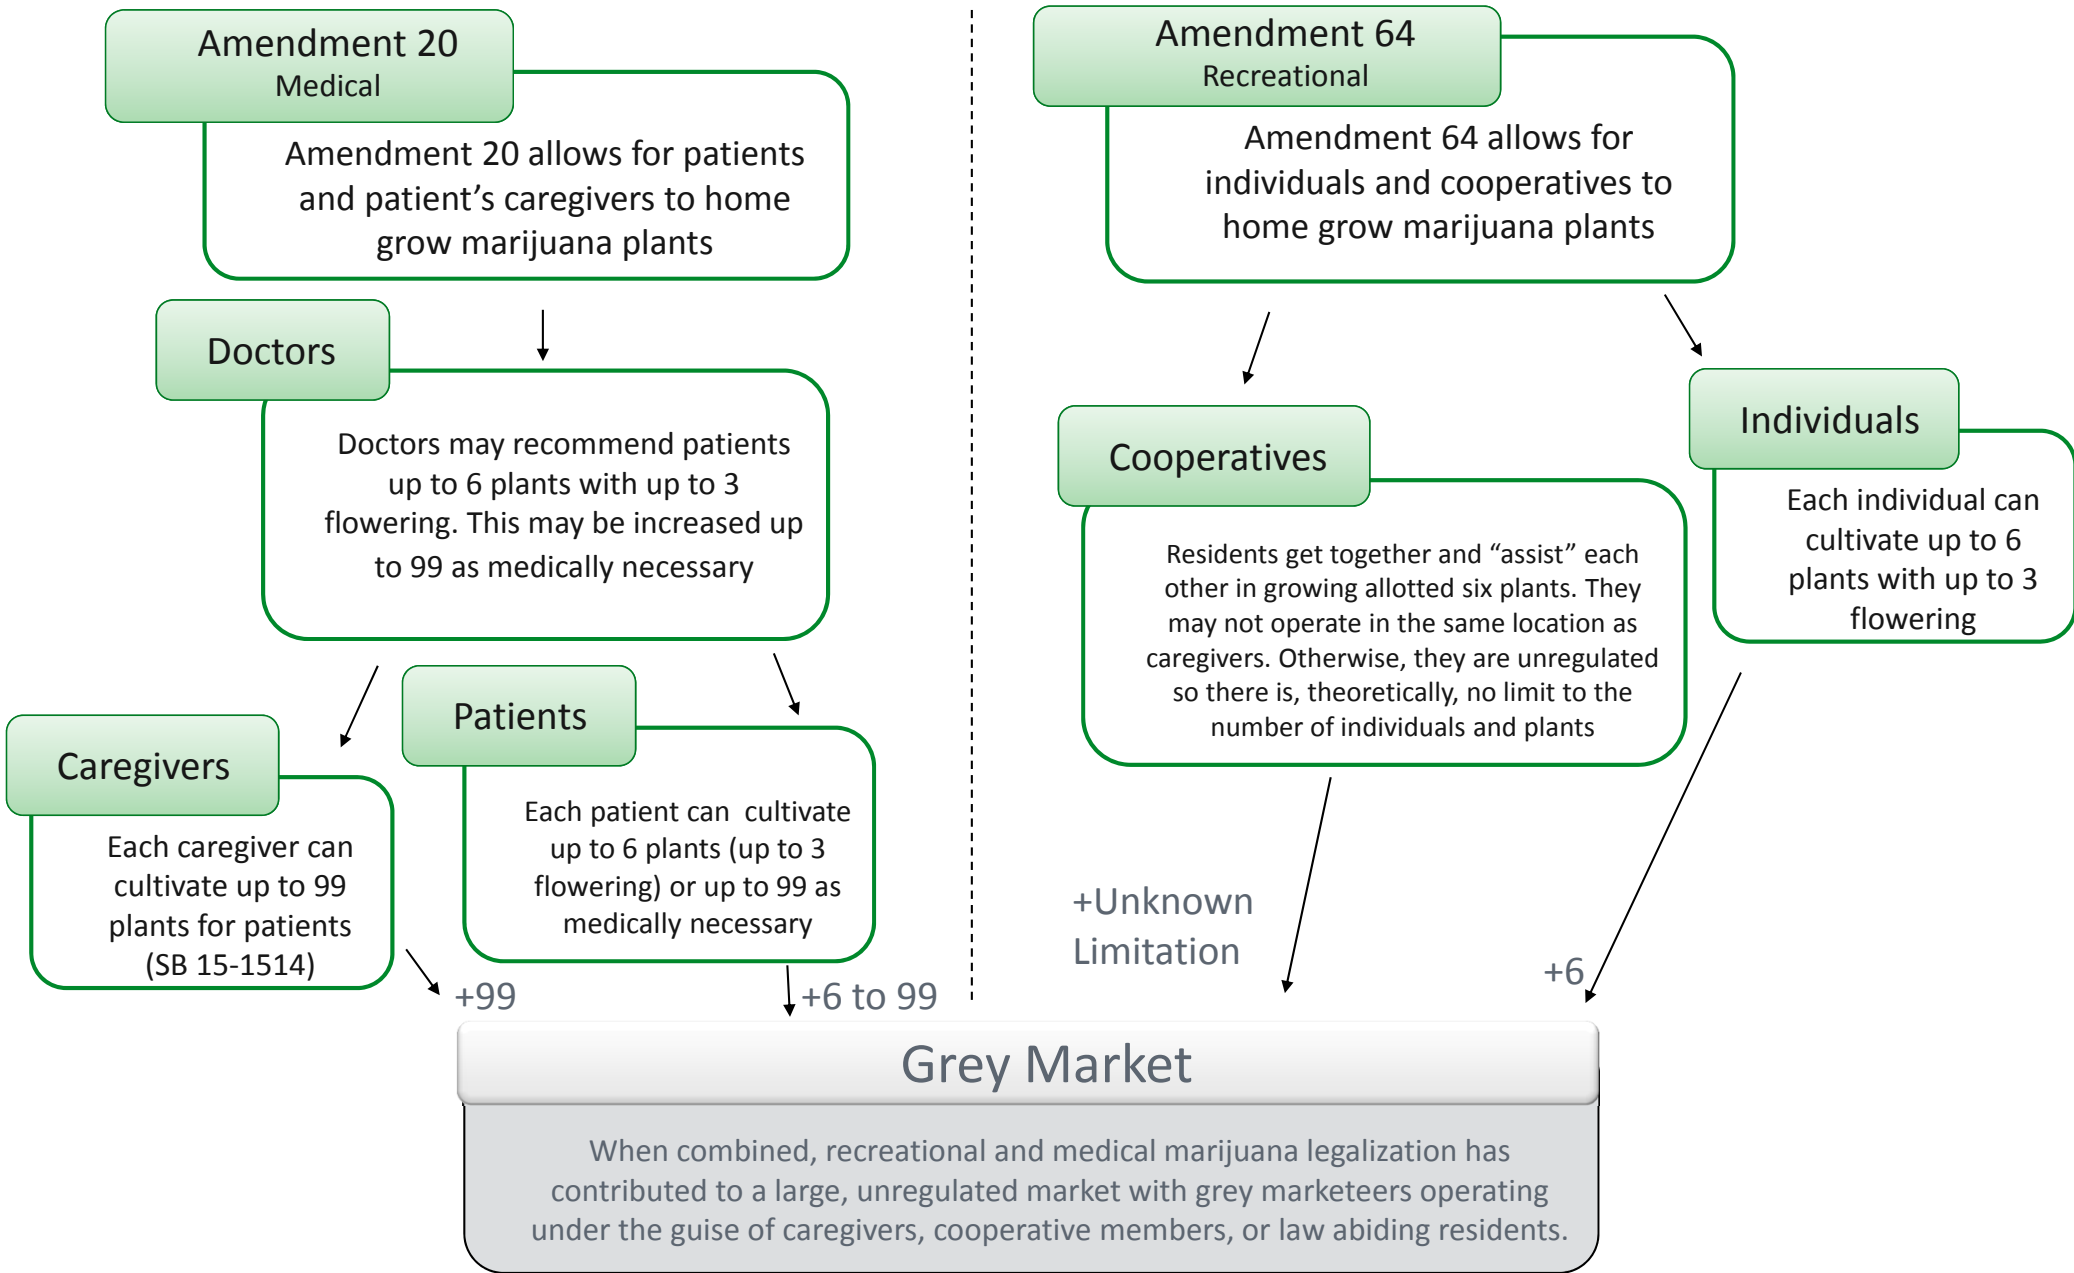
Amendment 20
Medical

Amendment 20 allows for patients and patient’s caregivers to home grow marijuana plants

Doctors

Doctors may recommend patients up to 6 plants with up to 3 flowering. This may be increased up to 99 as medically necessary

Caregivers

Each caregiver can cultivate up to 99 plants for patients (SB 15-1514)

Patients

Each patient can cultivate up to 6 plants (up to 3 flowering) or up to 99 as medically necessary

+99

+6 to 99

Amendment 64
Recreational

Amendment 64 allows for individuals and cooperatives to home grow marijuana plants

Cooperatives

Residents get together and “assist” each other in growing allotted six plants. They may not operate in the same location as caregivers. Otherwise, they are unregulated so there is, theoretically, no limit to the number of individuals and plants

Individuals

Each individual can cultivate up to 6 plants with up to 3 flowering

+Unknown Limitation

+6

Grey Market

When combined, recreational and medical marijuana legalization has contributed to a large, unregulated market with grey marketeers operating under the guise of caregivers, cooperative members, or law abiding residents.